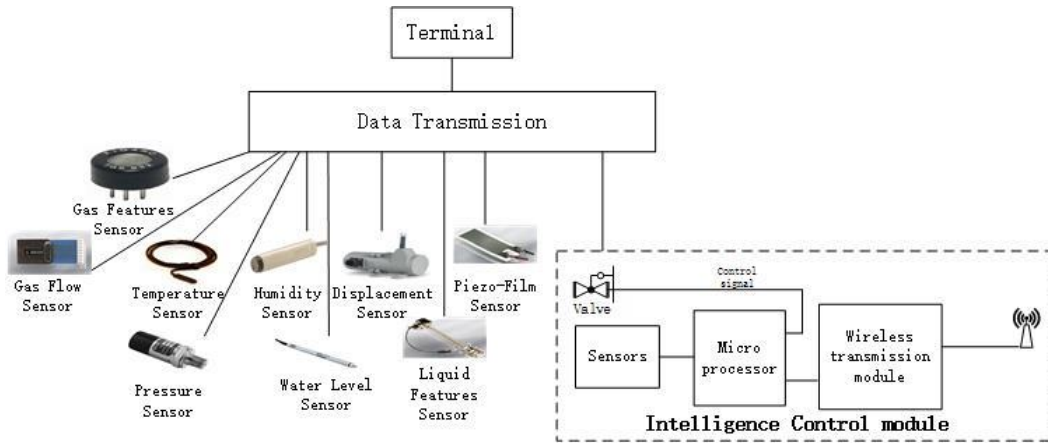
Terminal

Data Transmission

Gas Features Sensor

Gas Flow Sensor

Temperature Sensor

Pressure Sensor

Humidity Sensor

Water Level Sensor

Displacement Sensor

Liquid Features Sensor

Piezo-Film Sensor

Valve

Control signal

Sensors

Micro processor

Wireless transmission module

Intelligence Control module